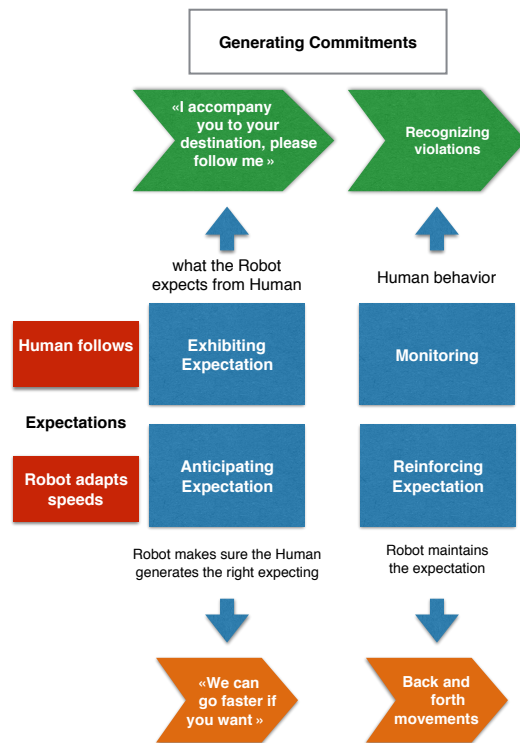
Generating Commitments

«I accompany you to your destination, please follow me »

Recognizing violations

what the Robot expects from Human

Human behavior

Human follows

Exhibiting Expectation

Monitoring

Expectations

Robot adapts speeds

Anticipating Expectation

Reinforcing Expectation

Robot makes sure the Human generates the right expecting

Robot maintains the expectation

«We can go faster if you want »

Back and forth movements